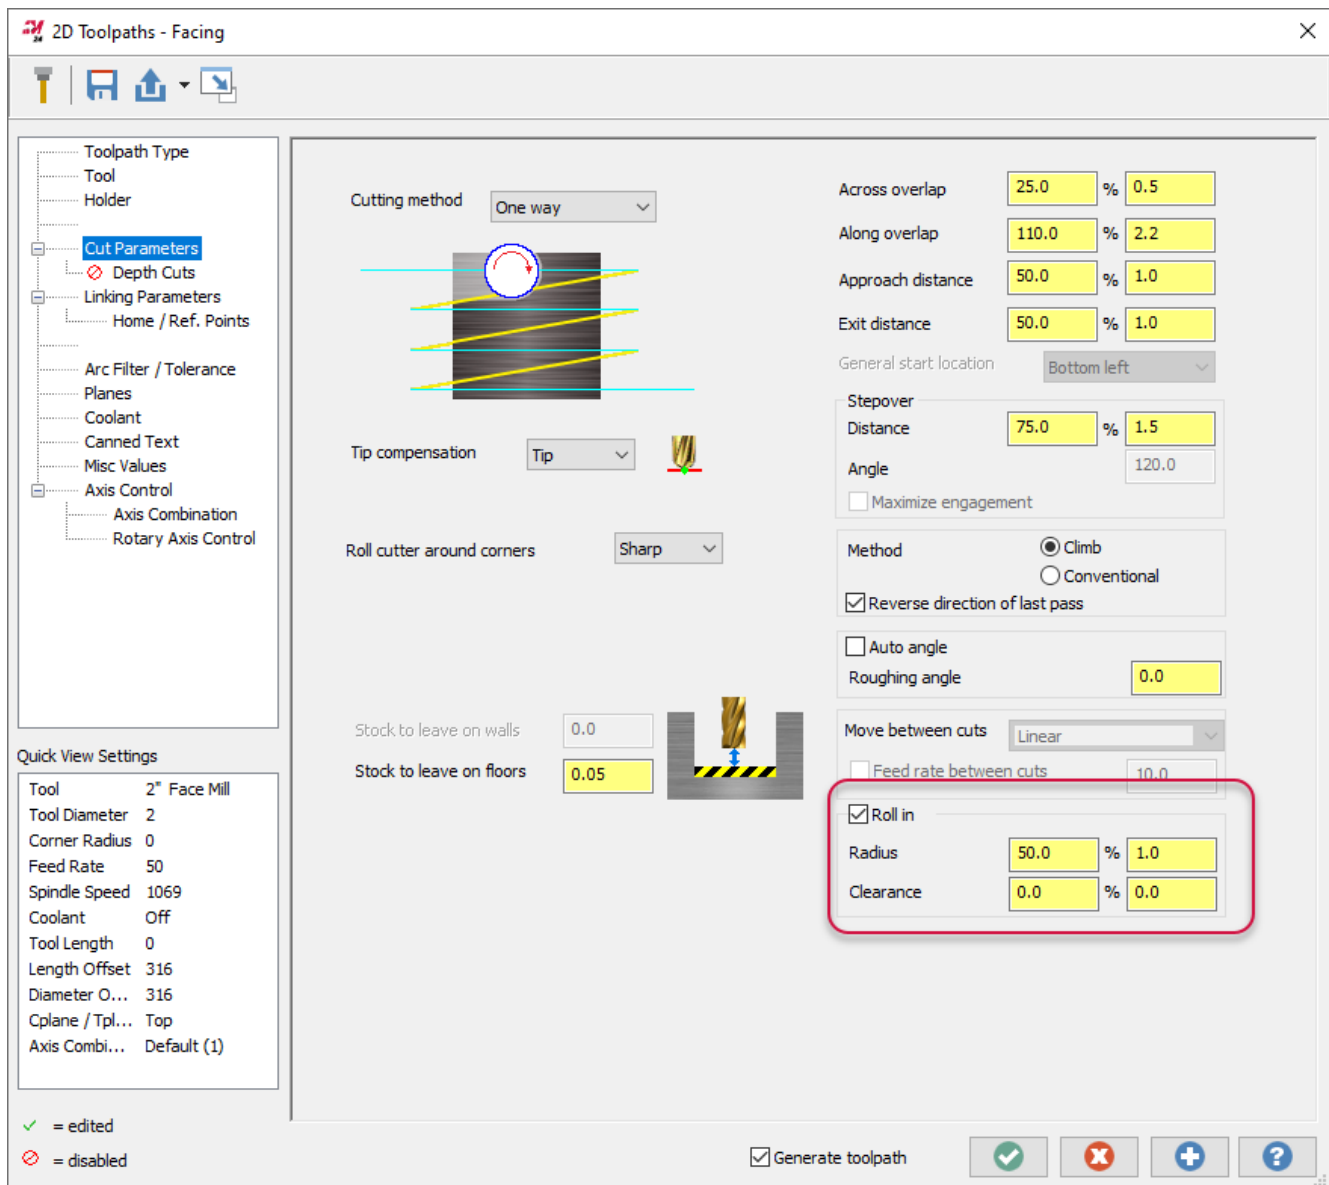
2D Toolpaths - Facing

Toolpath Type
Tool
Holder
Cut Parameters
Depth Cuts
Linking Parameters
Home / Ref. Points
Arc Filter / Tolerance
Planes
Coolant
Canned Text
Misc Values
Axis Control
Axis Combination
Rotary Axis Control

Quick View Settings

| Tool | 2" Face Mill |
|---|---|
| Tool Diameter | 2 |
| Corner Radius | 0 |
| Feed Rate | 50 |
| Spindle Speed | 1069 |
| Coolant | Off |
| Tool Length | 0 |
| Length Offset | 316 |
| Diameter O... | 316 |
| Cplane / Tpl... | Top |
| Axis Combi... | Default (1) |

✓ = edited
= disabled

Cutting method One way

Tip compensation Tip

Roll cutter around corners Sharp

Stock to leave on walls 0.0
Stock to leave on floors 0.05

Across overlap 25.0 % 0.5
Along overlap 110.0 % 2.2
Approach distance 50.0 % 1.0
Exit distance 50.0 % 1.0
General start location Bottom left

Stepover
Distance 75.0 % 1.5
Angle 120.0
Maximize engagement

Method
Climb
Conventional
Reverse direction of last pass

Auto angle
Roughing angle 0.0

Move between cuts Linear
Feed rate between cuts 10.0

Roll in
Radius 50.0 % 1.0
Clearance 0.0 % 0.0

Generate toolpath